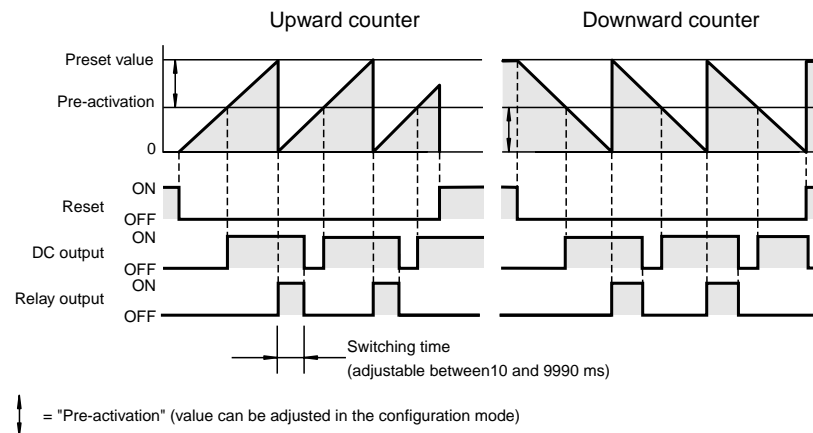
Upward counter

Downward counter

Preset value

Pre-activation

0

ON

Reset

OFF

ON

DC output

OFF

ON

Relay output

OFF

Switching time
(adjustable between10 and 9990 ms)

= "Pre-activation" (value can be adjusted in the configuration mode)